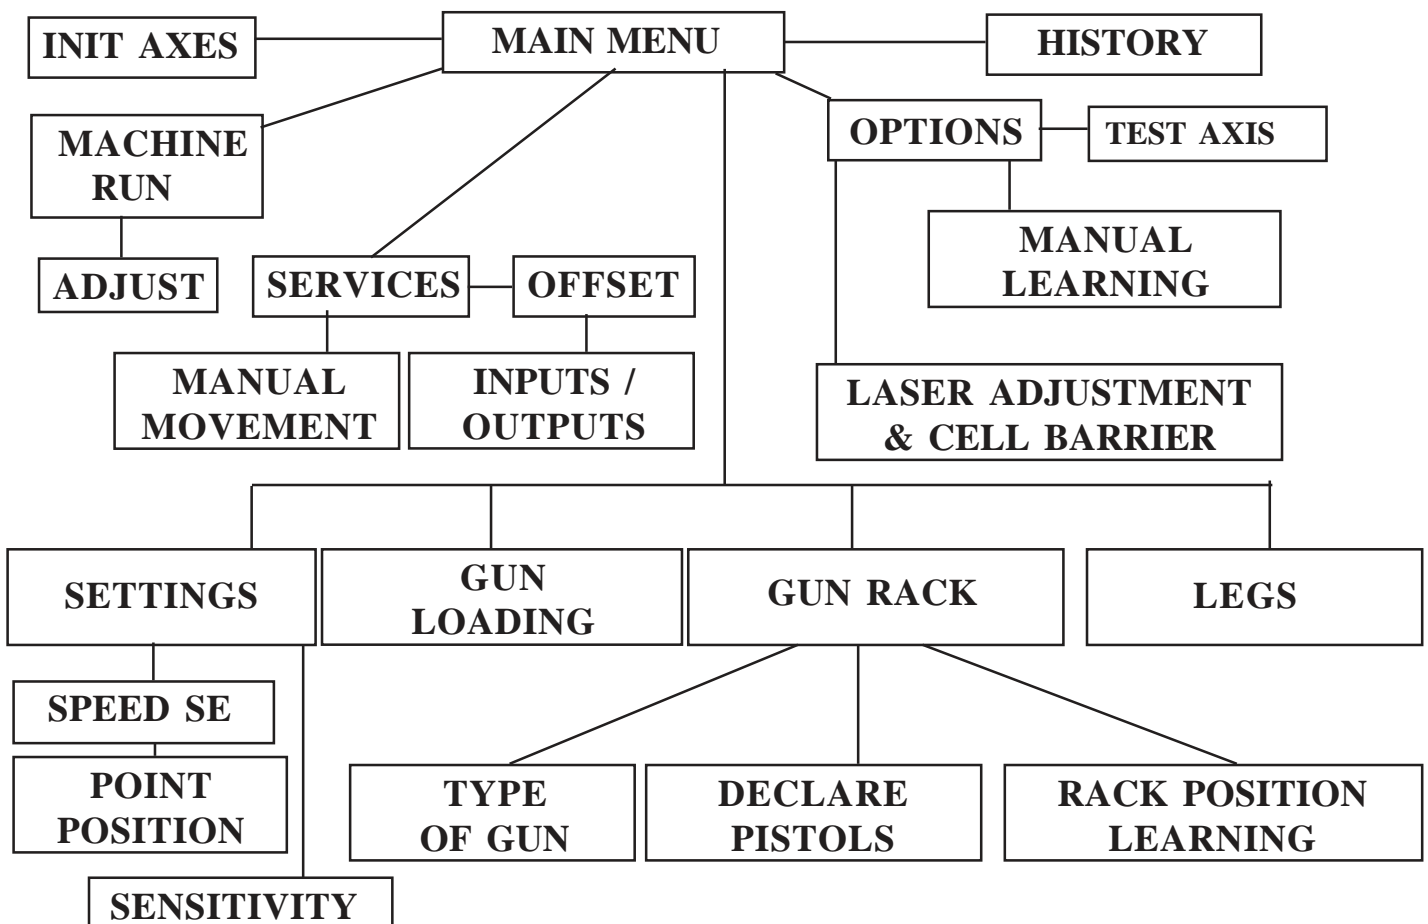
INIT AXES

MAIN MENU

HISTORY

MACHINE RUN

OPTIONS

TEST AXIS

ADJUST

SERVICES

OFFSET

MANUAL LEARNING

MANUAL MOVEMENT

INPUTS / OUTPUTS

LASER ADJUSTMENT & CELL BARRIER

SETTINGS

GUN LOADING

GUN RACK

LEGS

SPEED SE

POINT POSITION

SENSITIVITY

TYPE OF GUN

DECLARE PISTOLS

RACK POSITION LEARNING